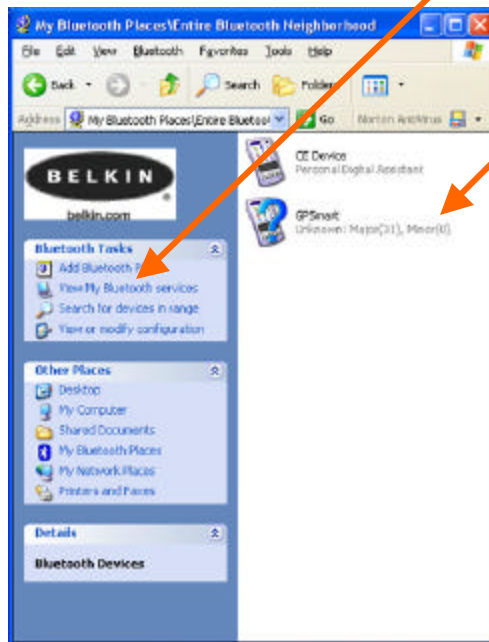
My Bluetooth Places\Entire Bluetooth Neighborhood

File Edit View Bluetooth Favorites Tools Help

Back Search Folders

Address My Bluetooth Places\Entire Bluetoo Go Norton AntiVirus

BELKIN
belkin.com

Bluetooth Tasks
Add Bluetooth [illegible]
View My Bluetooth services
Search for devices in range
View or modify configuration

Other Places
Desktop
My Computer
Shared Documents
My Bluetooth Places
My Network Places
Printers and Faxes

Details
Bluetooth Devices

CE Device
Personal Digital Assistant

GPSmart
Unknown: Major(31), Minor(0)